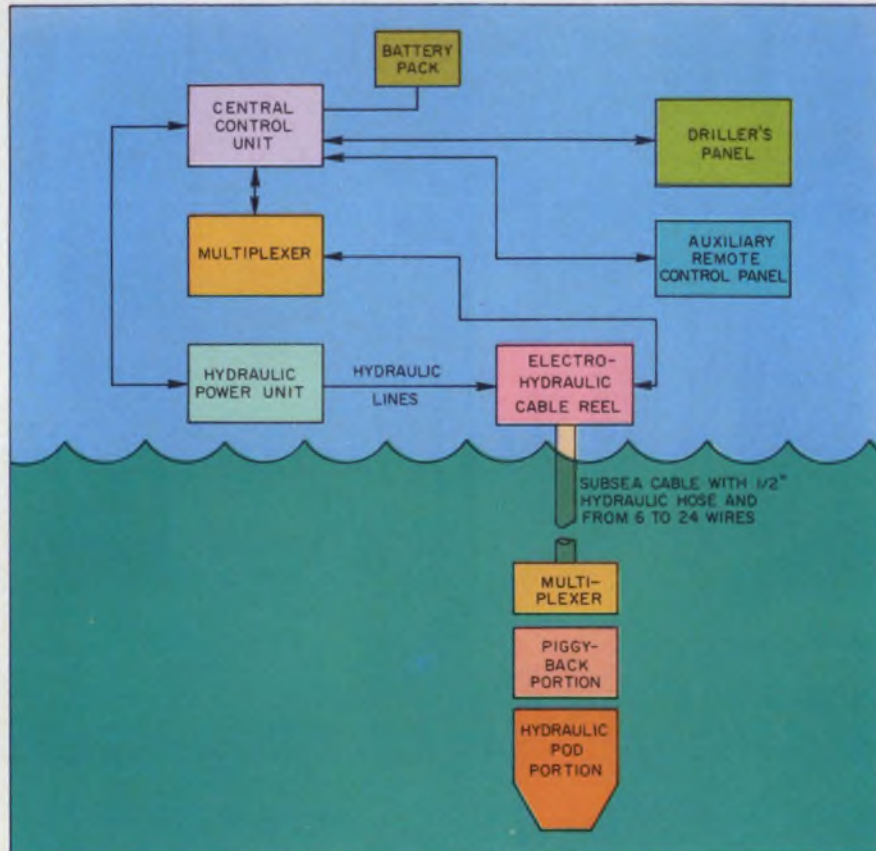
BATTERY PACK

CENTRAL CONTROL UNIT

DRILLER'S PANEL

MULTIPLEXER

AUXILIARY REMOTE CONTROL PANEL

HYDRAULIC POWER UNIT

HYDRAULIC LINES

ELECTRO-HYDRAULIC CABLE REEL

SUBSEA CABLE WITH 1/2" HYDRAULIC HOSE AND FROM 6 TO 24 WIRES

MULTI-PLEXER

PIGGY-BACK PORTION

HYDRAULIC POD PORTION